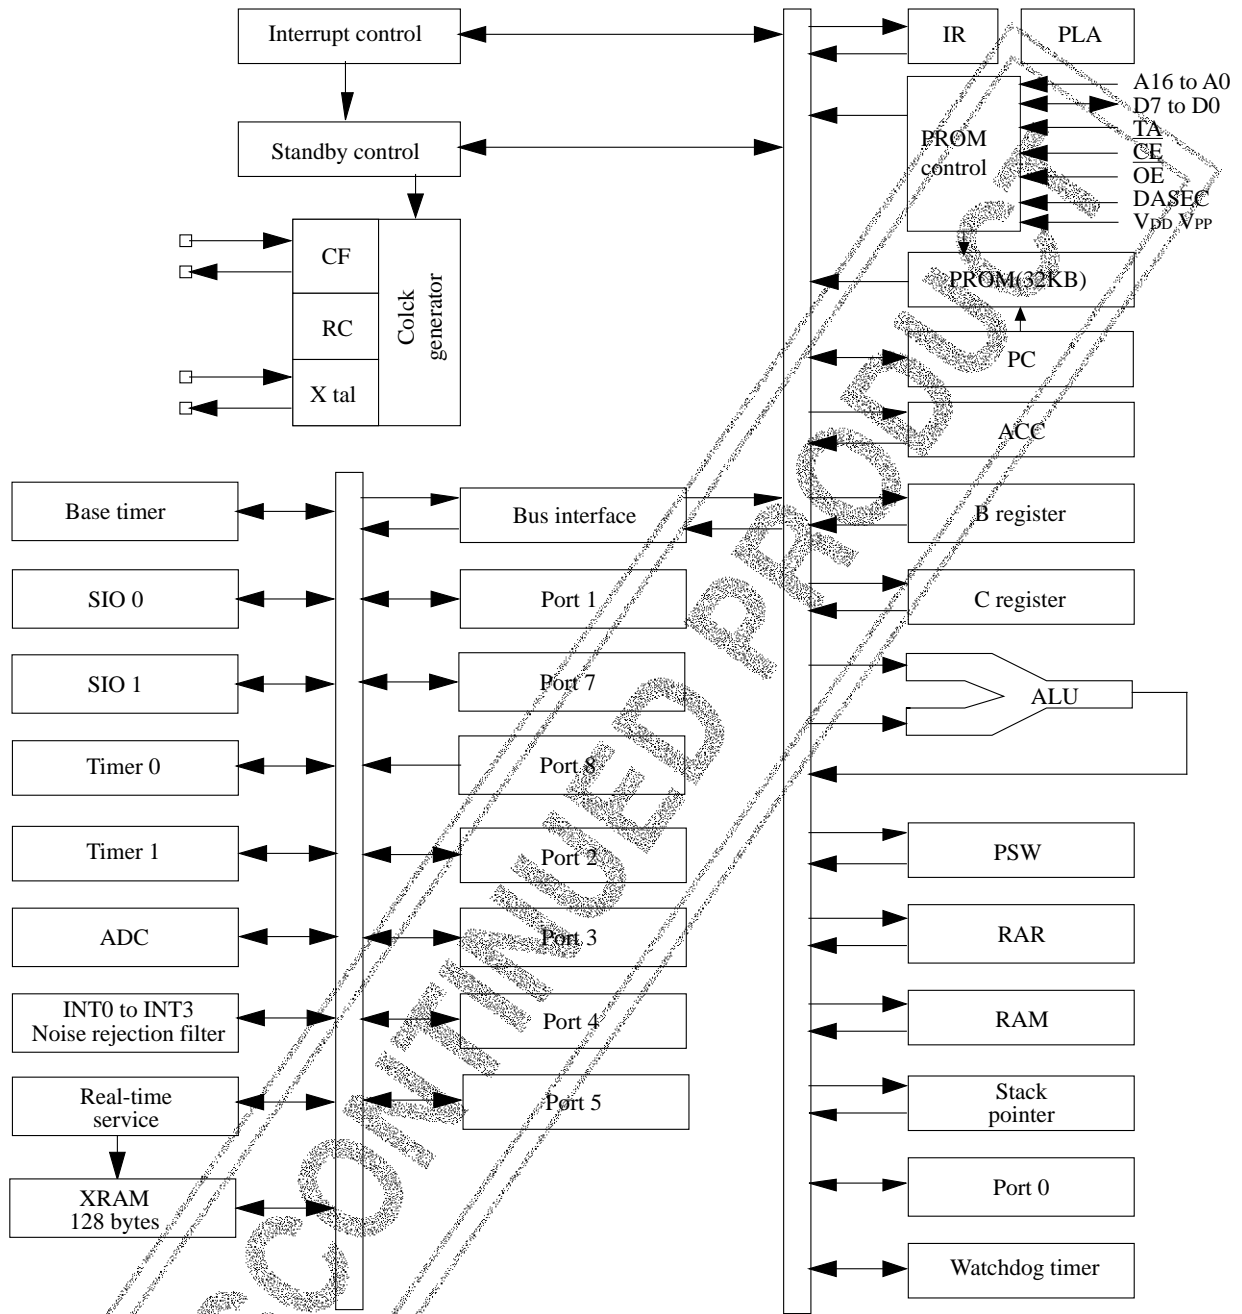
Interrupt control

Standby control

CF

RC

X tal

Colck generator

IR

PLA

PROM control

A16 to A0

D7 to D0

$\overline{TA}$

$\overline{CE}$

$\overline{OE}$

DASEC

$V_{DD}$, $V_{PP}$

PROM(32KB)

PC

ACC

Base timer

Bus interface

B register

SIO 0

Port 1

C register

SIO 1

Port 7

ALU

Timer 0

Port 8

Timer 1

Port 2

PSW

ADC

Port 3

RAR

INT0 to INT3 Noise rejection filter

Port 4

RAM

Real-time service

Port 5

Stack pointer

XRAM 128 bytes

Port 0

Watchdog timer

DISCONTINUED PRODUCT